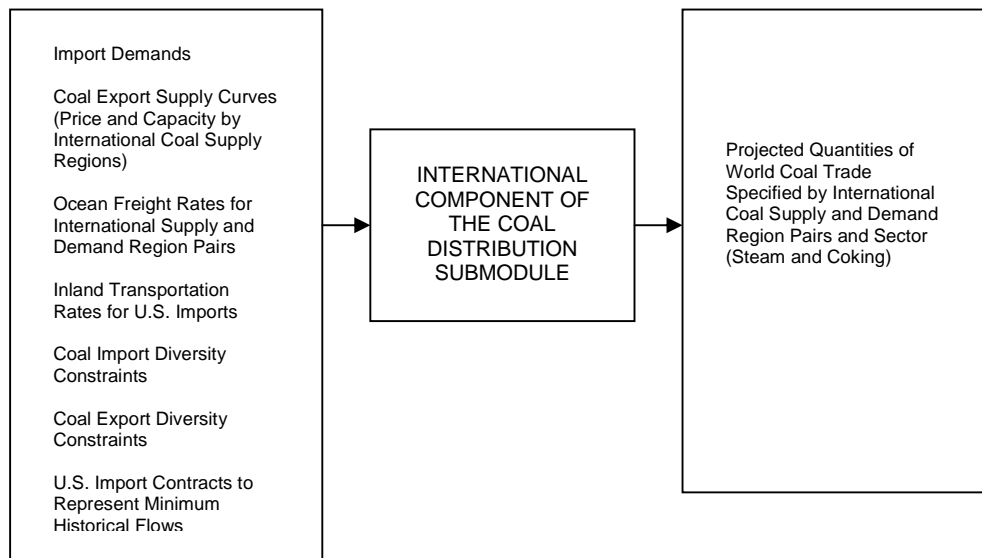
Import Demands

Coal Export Supply Curves (Price and Capacity by International Coal Supply Regions)

Ocean Freight Rates for International Supply and Demand Region Pairs

Inland Transportation Rates for U.S. Imports

Coal Import Diversity Constraints

Coal Export Diversity Constraints

U.S. Import Contracts to Represent Minimum Historical Flows

INTERNATIONAL COMPONENT OF THE COAL DISTRIBUTION SUBMODULE

Projected Quantities of World Coal Trade Specified by International Coal Supply and Demand Region Pairs and Sector (Steam and Coking)